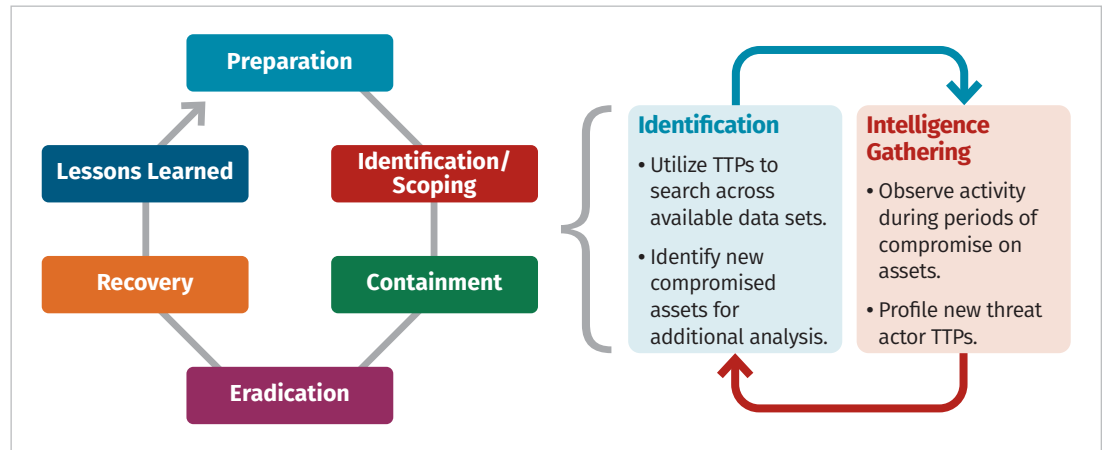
Preparation

Identification/ Scoping

Containment

Eradication

Recovery

Lessons Learned

Identification

• Utilize TTPs to search across available data sets.

• Identify new compromised assets for additional analysis.

Intelligence Gathering

• Observe activity during periods of compromise on assets.

• Profile new threat actor TTPs.